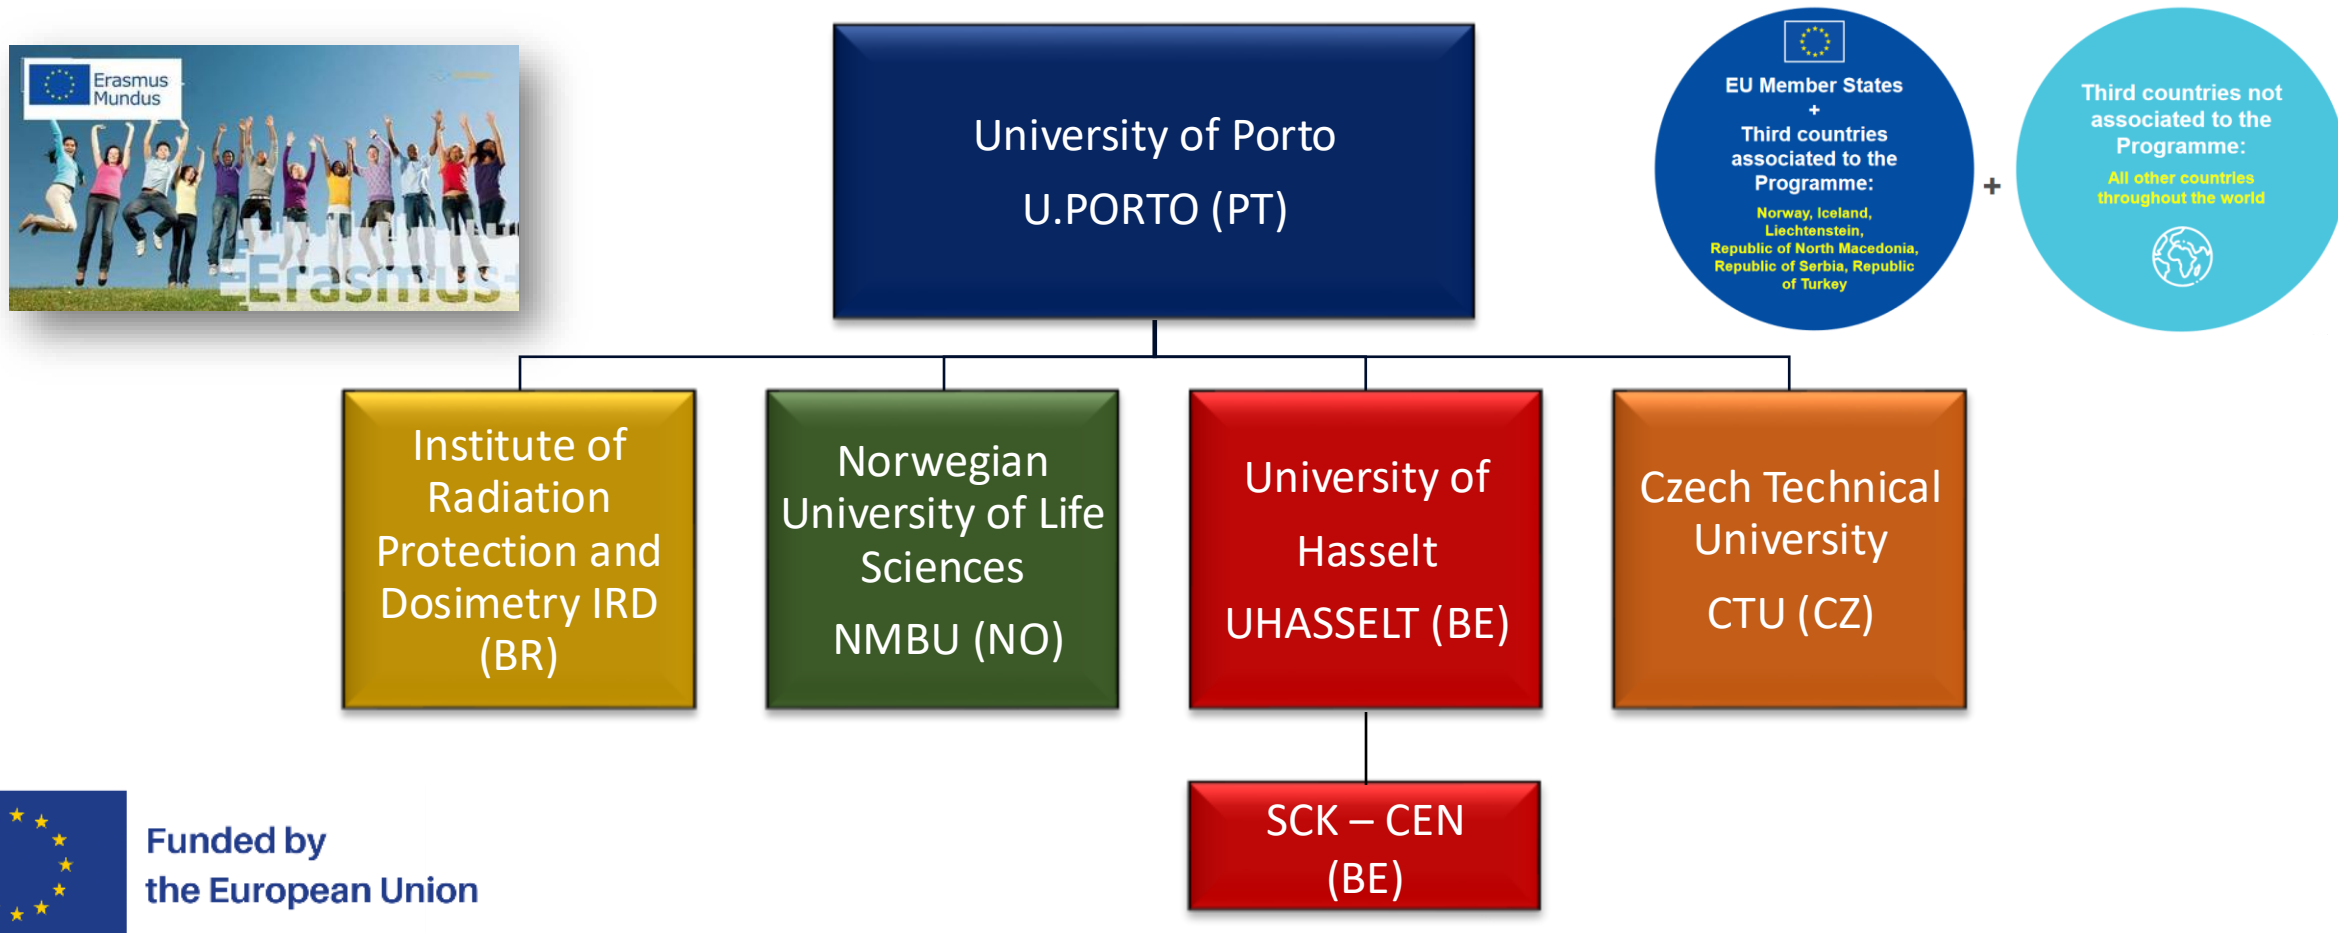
Erasmus Mundus

Erasmus+

University of Porto
U.PORTO (PT)

EU Member States
+
Third countries associated to the Programme:
Norway, Iceland, Liechtenstein, Republic of North Macedonia, Republic of Serbia, Republic of Turkey

+

Third countries not associated to the Programme:
All other countries throughout the world

Institute of Radiation Protection and Dosimetry IRD (BR)

Norwegian University of Life Sciences
NMBU (NO)

University of Hasselt
UHASSELT (BE)

Czech Technical University
CTU (CZ)

SCK – CEN (BE)

Funded by the European Union